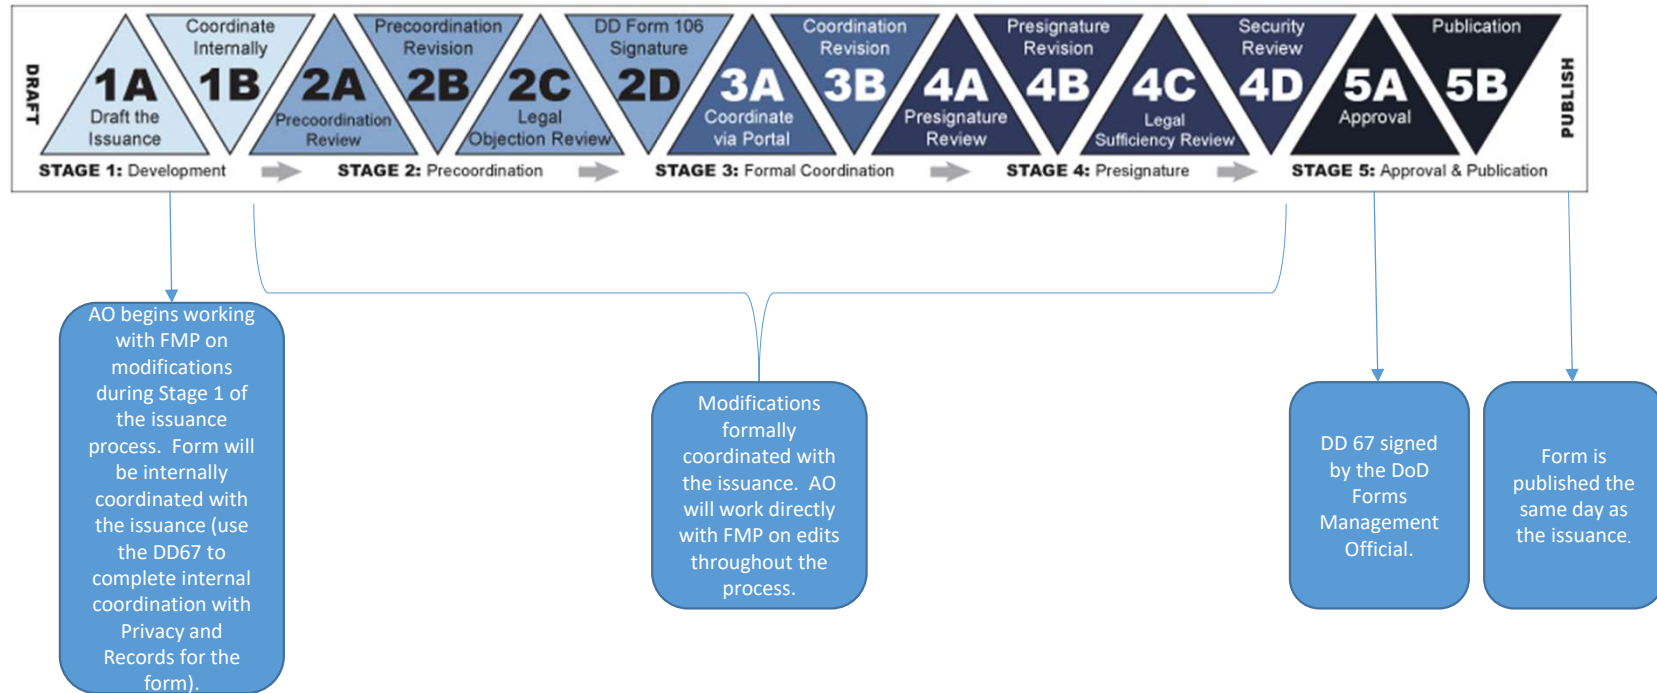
DRAFT

1A Draft the Issuance

Coordinate Internally 1B

2A Precoordination Review

Precoordination Revision 2B

2C Legal Objection Review

DD Form 106 Signature 2D

3A Coordinate via Portal

Coordination Revision 3B

4A Presignature Review

Presignature Revision 4B

4C Legal Sufficiency Review

Security Review 4D

5A Approval

Publication 5B

PUBLISH

STAGE 1: Development

STAGE 2: Precoordination

STAGE 3: Formal Coordination

STAGE 4: Presignature

STAGE 5: Approval & Publication

AO begins working with FMP on modifications during Stage 1 of the issuance process. Form will be internally coordinated with the issuance (use the DD67 to complete internal coordination with Privacy and Records for the form).

Modifications formally coordinated with the issuance. AO will work directly with FMP on edits throughout the process.

DD 67 signed by the DoD Forms Management Official.

Form is published the same day as the issuance.